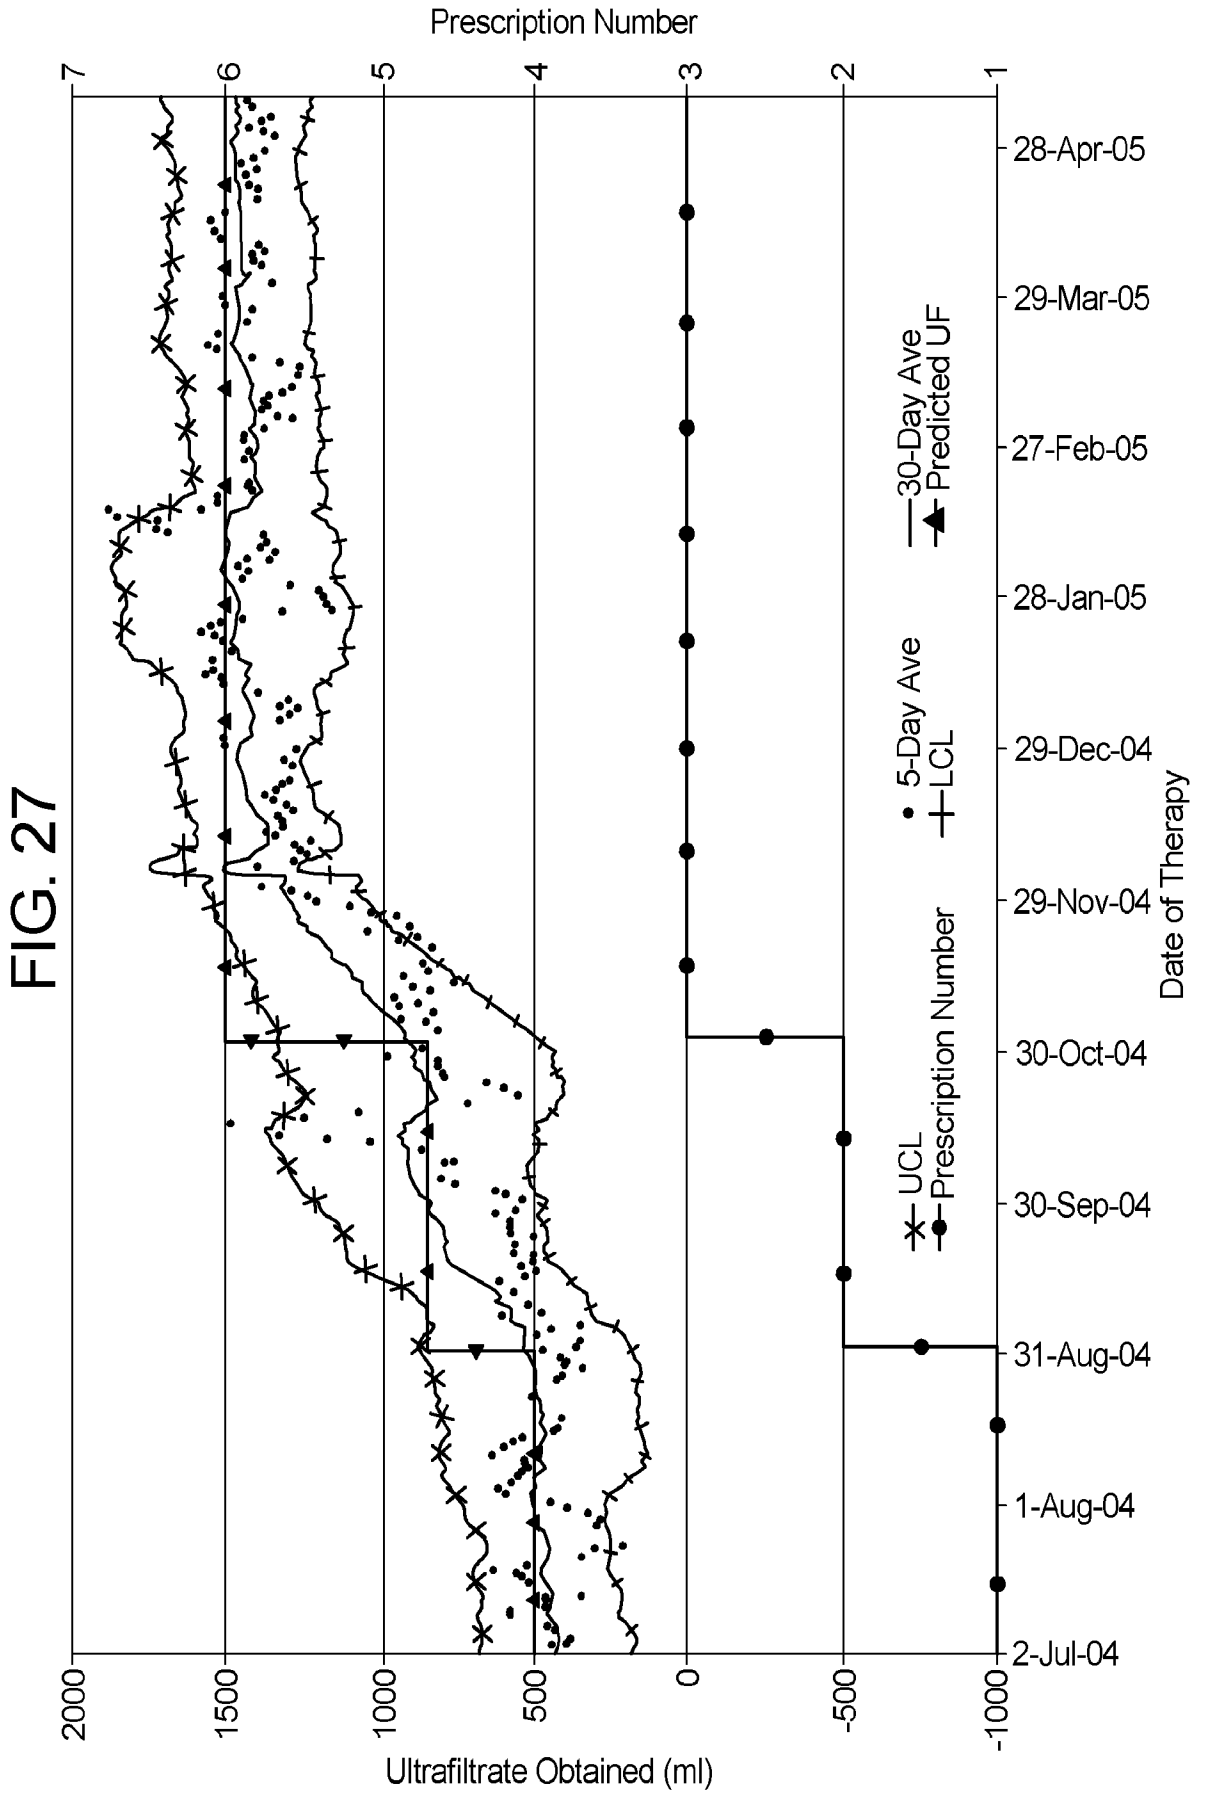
FIG. 27

Prescription Number

7
6
5
4
3
2
1

2000
1500
1000
500
0
-500
-1000

Ultrafiltrate Obtained (ml)

2-Jul-04
1-Aug-04
31-Aug-04
30-Sep-04
30-Oct-04
29-Nov-04
29-Dec-04
28-Jan-05
27-Feb-05
29-Mar-05
28-Apr-05

Date of Therapy

UCL
Prescription Number
5-Day Ave
LCL
30-Day Ave
Predicted UF